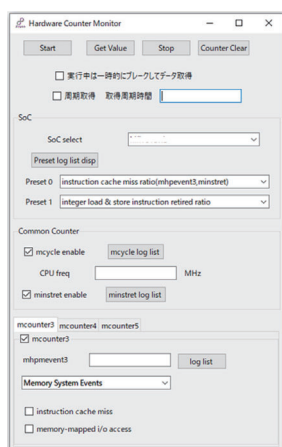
Hardware Counter Monitor

Start | Get Value | Stop | Counter Clear

☐ 実行中は一時的にブレークしてデータ取得

☐ 周期取得　取得周期時間

SoC

SoC select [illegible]

Preset log list disp

Preset 0 instruction cache miss ratio(mhpevent3,minstret)

Preset 1 integer load & store instruction retired ratio

Common Counter

☑ mcycle enable　mcycle log list

CPU freq　MHz

☑ minstret enable　minstret log list

mcounter3 | mcounter4 | mcounter5

☑ mcounter3

mhpmevent3　log list

Memory System Events

☐ instruction cache miss

☐ memory-mapped i/o access